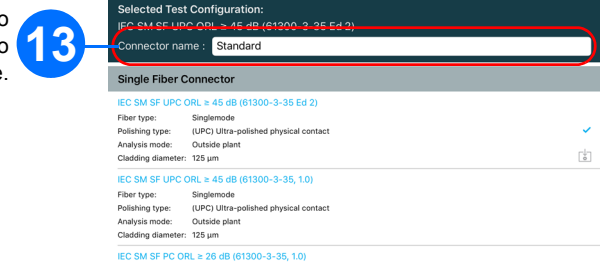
o
o
e.

13

Selected Test Configuration:
IEC SM SF UPC ORL ≥ 45 dB (61300-3-35 Ed 2)

Connector name : Standard

Single Fiber Connector

IEC SM SF UPC ORL ≥ 45 dB (61300-3-35 Ed 2)

| | |
|---|---|
| Fiber type: | Singlemode |
| Polishing type: | (UPC) Ultra-polished physical contact |
| Analysis mode: | Outside plant |
| Cladding diameter: | 125 µm |

IEC SM SF UPC ORL ≥ 45 dB (61300-3-35, 1.0)

| | |
|---|---|
| Fiber type: | Singlemode |
| Polishing type: | (UPC) Ultra-polished physical contact |
| Analysis mode: | Outside plant |
| Cladding diameter: | 125 µm |

IEC SM SF PC ORL ≥ 26 dB (61300-3-35, 1.0)